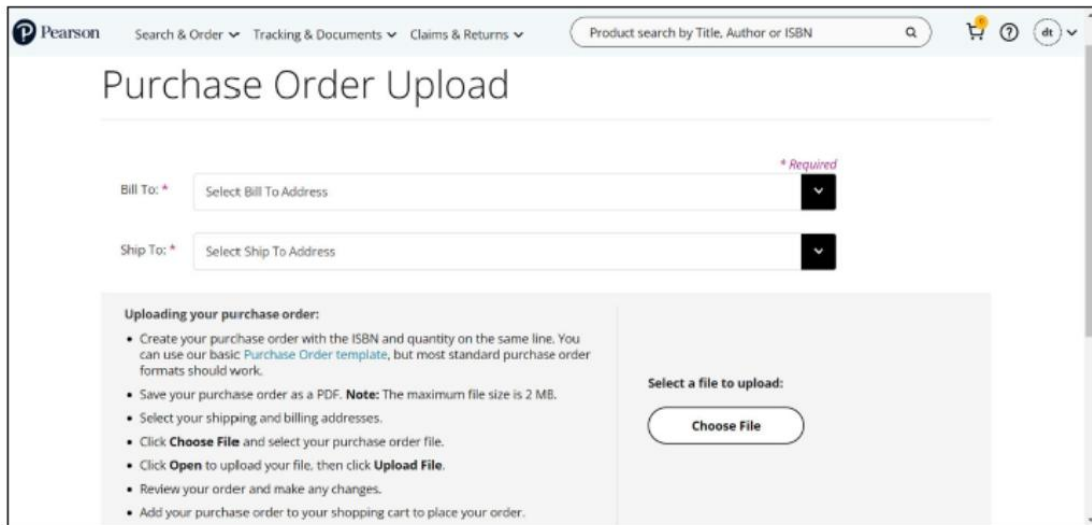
Pearson

Search & Order ⌄ Tracking & Documents ⌄ Claims & Returns ⌄

Product search by Title, Author or ISBN

dt

Purchase Order Upload

* Required

Bill To: * Select Bill To Address

Ship To: * Select Ship To Address

**Uploading your purchase order:**

- Create your purchase order with the ISBN and quantity on the same line. You can use our basic Purchase Order template, but most standard purchase order formats should work.
- Save your purchase order as a PDF. **Note:** The maximum file size is 2 MB.
- Select your shipping and billing addresses.
- Click **Choose File** and select your purchase order file.
- Click **Open** to upload your file, then click **Upload File**.
- Review your order and make any changes.
- Add your purchase order to your shopping cart to place your order.

Select a file to upload:

Choose File